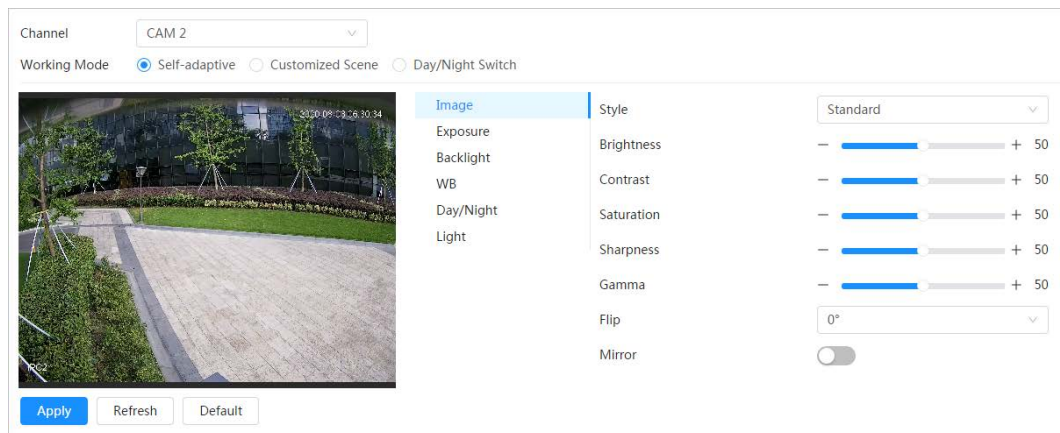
Channel CAM 2

Working Mode Self-adaptive Customized Scene Day/Night Switch

2020-09-03 16:30:34

IPC2

Image
Exposure
Backlight
WB
Day/Night
Light

Style Standard

Brightness − + 50

Contrast − + 50

Saturation − + 50

Sharpness − + 50

Gamma − + 50

Flip 0°

Mirror

Apply Refresh Default